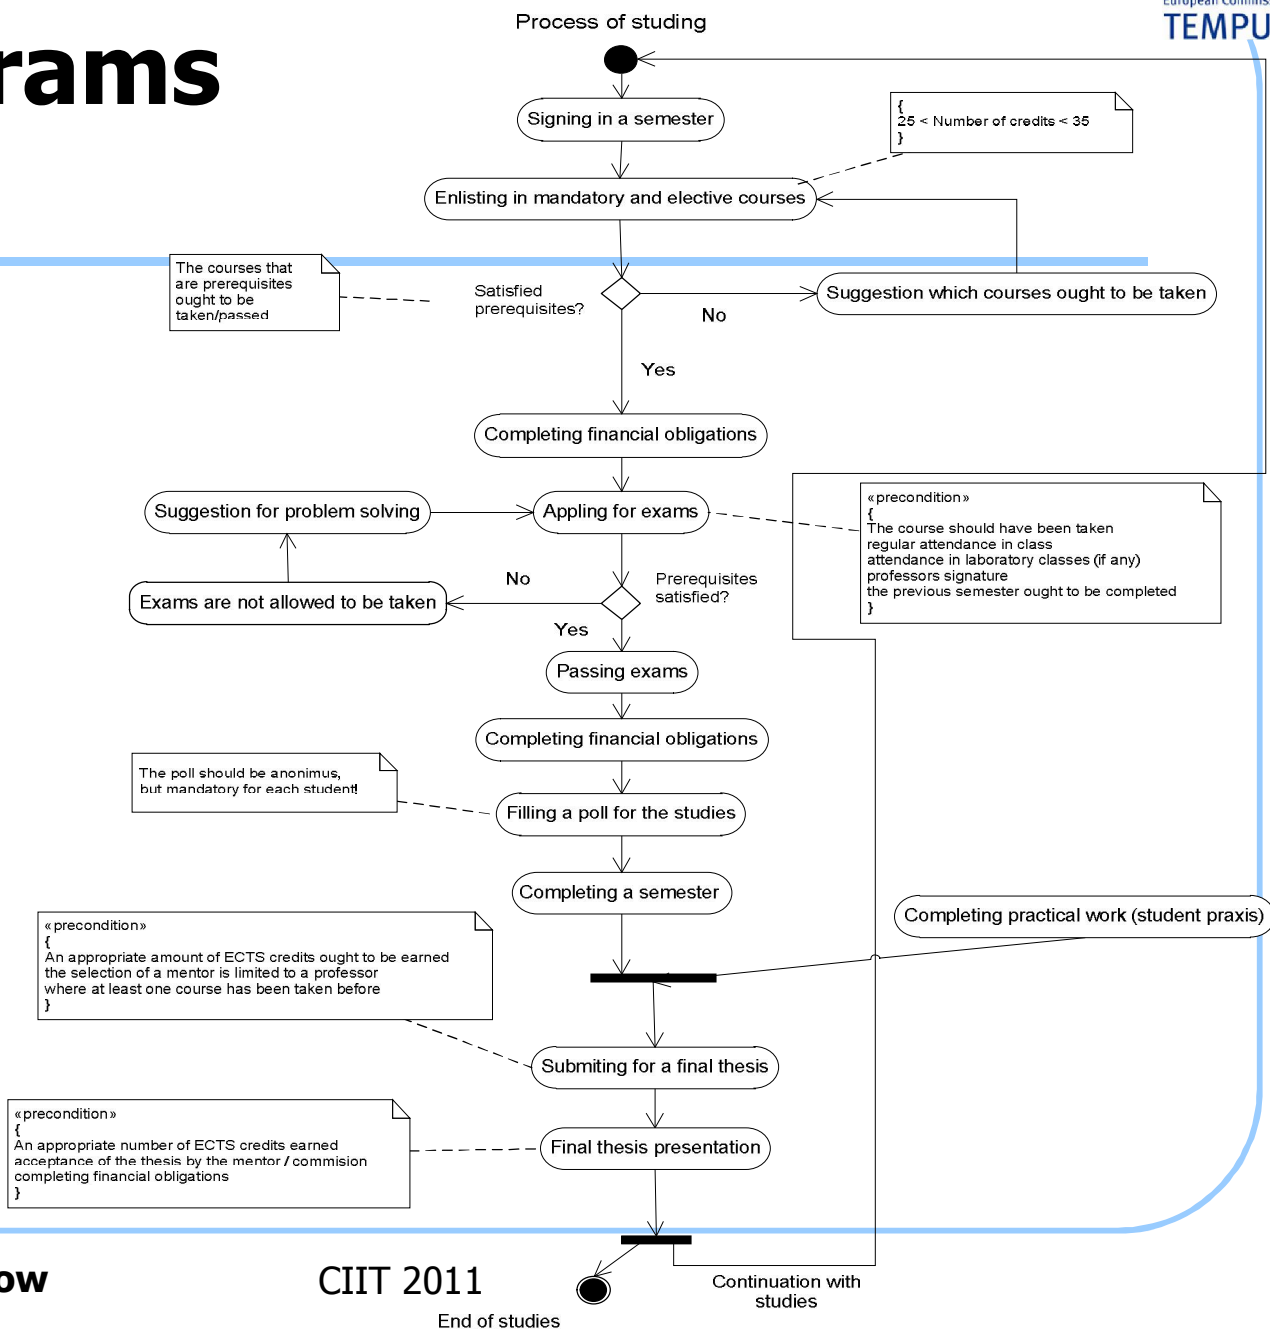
rams

European Commis

TEMPU

Process of studing

Signing in a semester

{
25 < Number of credits < 35
}

Enlisting in mandatory and elective courses

The courses that are prerequisites ought to be taken/passed

Satisfied prerequisites?

Suggestion which courses ought to be taken

No

Yes

Completing financial obligations

Suggestion for problem solving

Appling for exams

«precondition»
{
The course should have been taken
regular attendance in class
attendance in laboratory classes (if any)
professors signature
the previous semester ought to be completed
}

No

Prerequisites satisfied?

Exams are not allowed to be taken

Yes

Passing exams

Completing financial obligations

The poll should be anonimus, but mandatory for each student!

Filling a poll for the studies

Completing a semester

Completing practical work (student praxis)

«precondition»
{
An appropriate amount of ECTS credits ought to be earned
the selection of a mentor is limited to a professor
where at least one course has been taken before
}

Submiting for a final thesis

«precondition»
{
An appropriate number of ECTS credits earned
acceptance of the thesis by the mentor / commision
completing financial obligations
}

Final thesis presentation

ow

CIIT 2011

Continuation with studies

End of studies